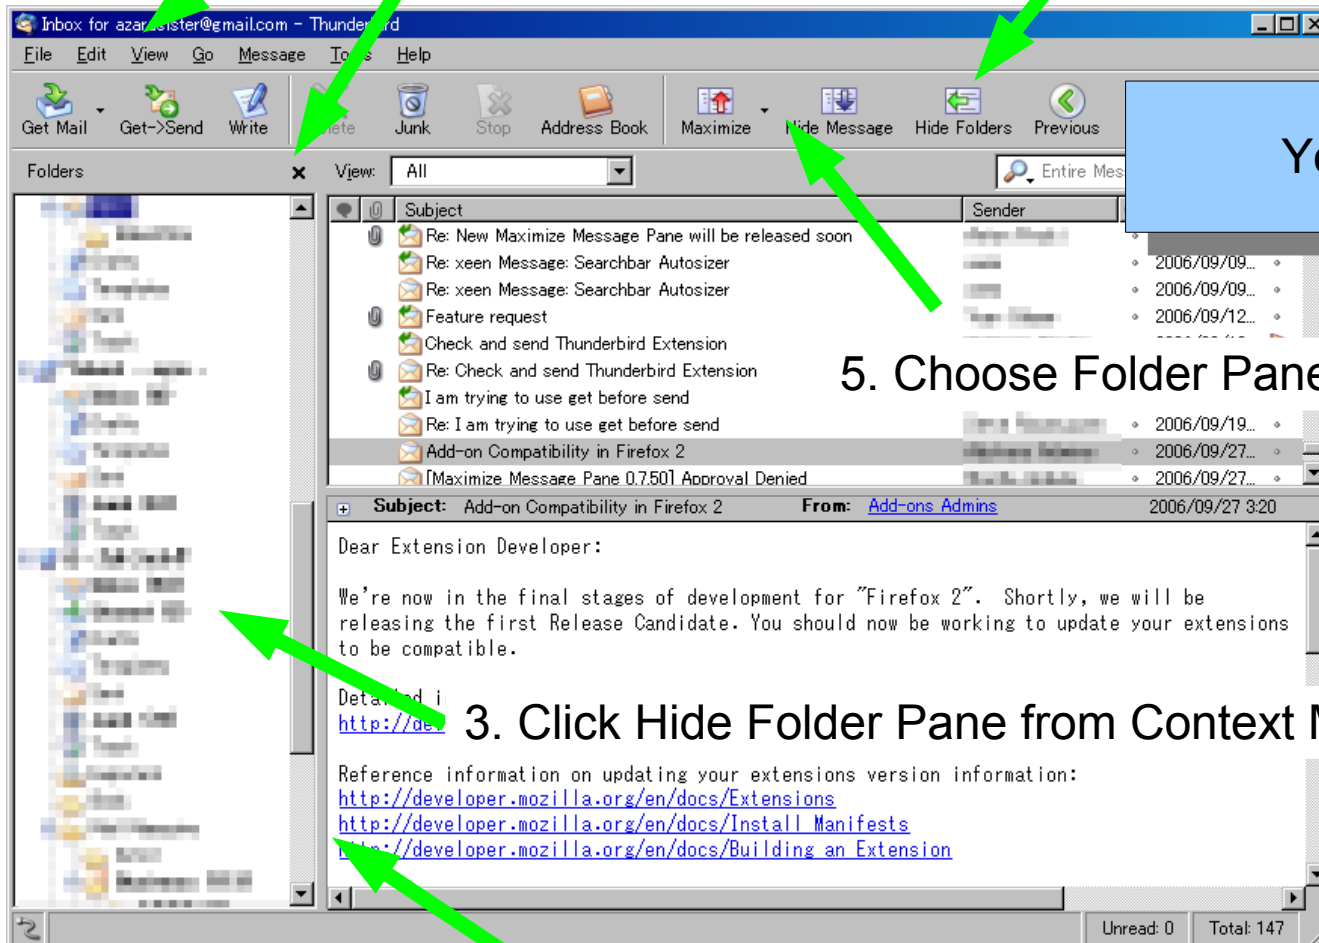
Inbox for azar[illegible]ister@gmail.com - Thunder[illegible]rd

File Edit View Go Message To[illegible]s Help

Get Mail Get->Send Write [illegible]ete Junk Stop Address Book Maximize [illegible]ide Message Hide Folders Previous

Y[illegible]

Folders ×

View: All

Entire Mes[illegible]

| | | Subject | Sender | |
|---|---|---|---|---|
| | | Re: New Maximize Message Pane will be released soon | | |
| | | Re: xeen Message: Searchbar Autosizer | | 2006/09/09... |
| | | Re: xeen Message: Searchbar Autosizer | | 2006/09/09... |
| | | Feature request | | 2006/09/12... |
| | | Check and send Thunderbird Extension | | |
| | | Re: Check and send Thunderbird Extension | | |
| | | I am trying to use get before send | | |
| | | Re: I am trying to use get before send | | 2006/09/19... |
| | | Add-on Compatibility in Firefox 2 | | 2006/09/27... |
| | | [Maximize Message Pane 0.7.50] Approval Denied | | 2006/09/27... |

5. Choose Folder Pane

Subject: Add-on Compatibility in Firefox 2 From: Add-ons Admins 2006/09/27 3:20

Dear Extension Developer:

We're now in the final stages of development for "Firefox 2". Shortly, we will be releasing the first Release Candidate. You should now be working to update your extensions to be compatible.

Deta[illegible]d i
http://de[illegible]

3. Click Hide Folder Pane from Context M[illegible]

Reference information on updating your extensions version information:
http://developer.mozilla.org/en/docs/Extensions
http://developer.mozilla.org/en/docs/Install_Manifests
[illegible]://developer.mozilla.org/en/docs/Building_an_Extension

Unread: 0 Total: 147